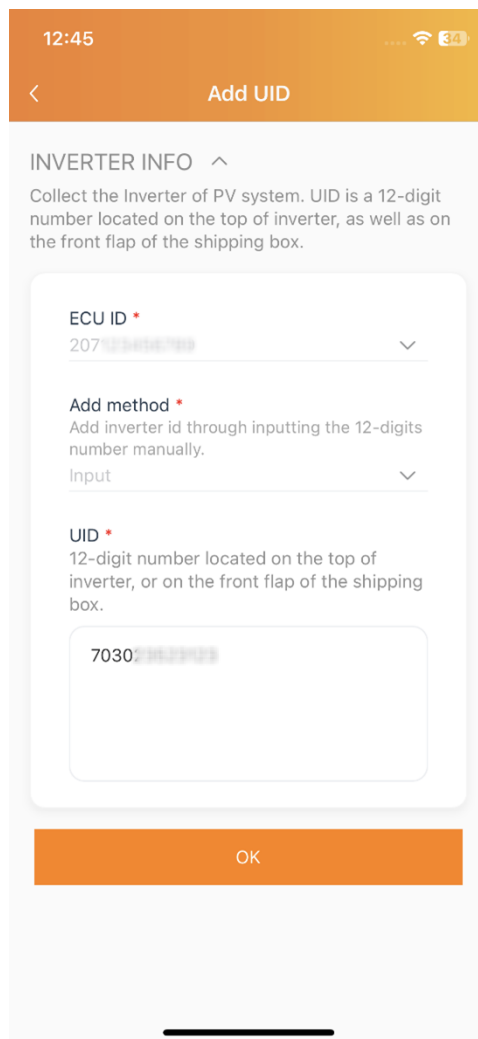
12:45

34

<

Add UID

INVERTER INFO ^

Collect the Inverter of PV system. UID is a 12-digit number located on the top of inverter, as well as on the front flap of the shipping box.

ECU ID *

207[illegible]

Add method *

Add inverter id through inputting the 12-digits number manually.

Input

UID *

12-digit number located on the top of inverter, or on the front flap of the shipping box.

7030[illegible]

OK